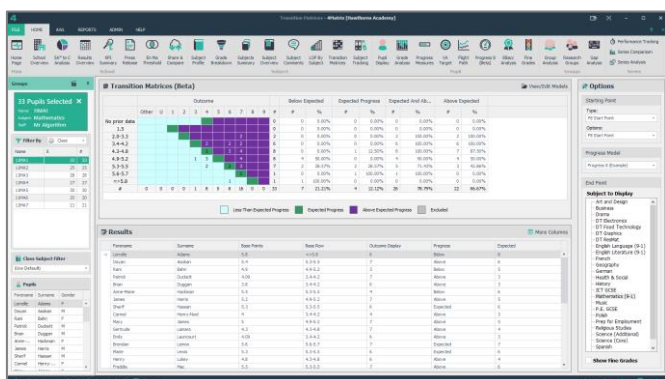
Transition Matrices - 4Matrix (Hawthorne Academy)

FILE HOME KS4 REPORTS ADMIN HELP

33 Pupils Selected
Year: Y9
Subject: Mathematics
Staff: Mr Algorithm

Filter By

Transition Matrices (Beta)

Outcome
Below Expected
Expected Progress
Expected And Ab...
Above Expected

No prior data

Less Than Expected Progress
Expected Progress
Above Expected Progress
Excluded

Results

Forename
Surname
Base Points
Base Row
Outcome Display
Progress
Expected

More Columns

Options

Starting Point

Progress Model

End Point

Subject to Display
Art and Design
Business
Drama
DT Electronics
DT Food Technology
DT Graphics
DT ResMat
English Language (9-1)
English Literature (9-1)
French
Geography
German
Health & Social
History
ICT GCSE
Mathematics (9-1)
Music
P.E. GCSE
Physics
Prep for Employment
Religious Studies
Science (Additional)
Science (Core)
Spanish

Show Fine Grades

Class Subject Filter

Pupils
Forename Surname Gender